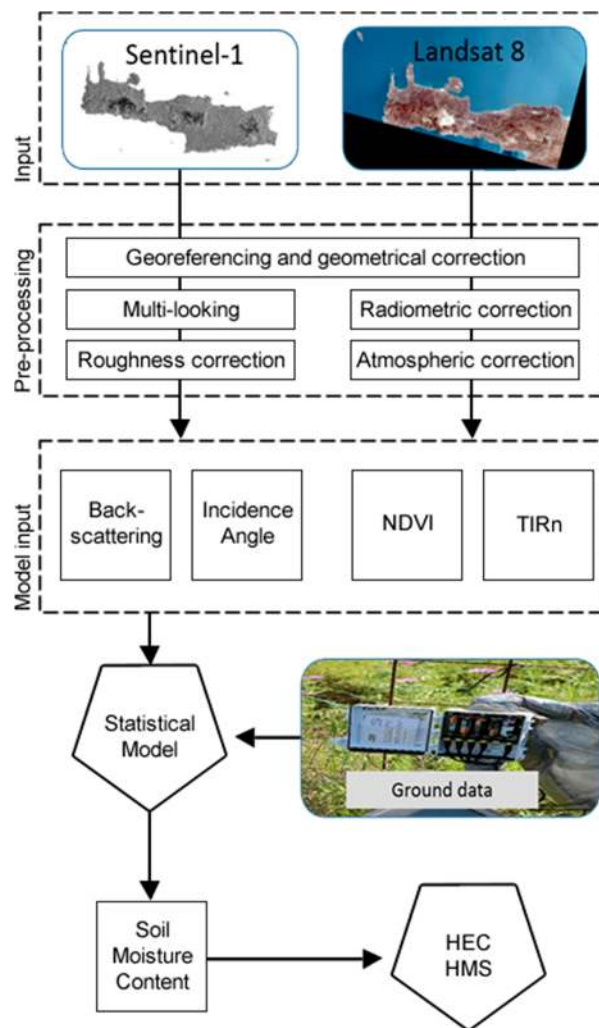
Input

Sentinel-1

Landsat 8

Pre-processing

Georeferencing and geometrical correction

Multi-looking

Radiometric correction

Roughness correction

Atmospheric correction

Model input

Back-scattering

Incidence Angle

NDVI

TIRn

Statistical Model

Ground data

Soil Moisture Content

HEC HMS